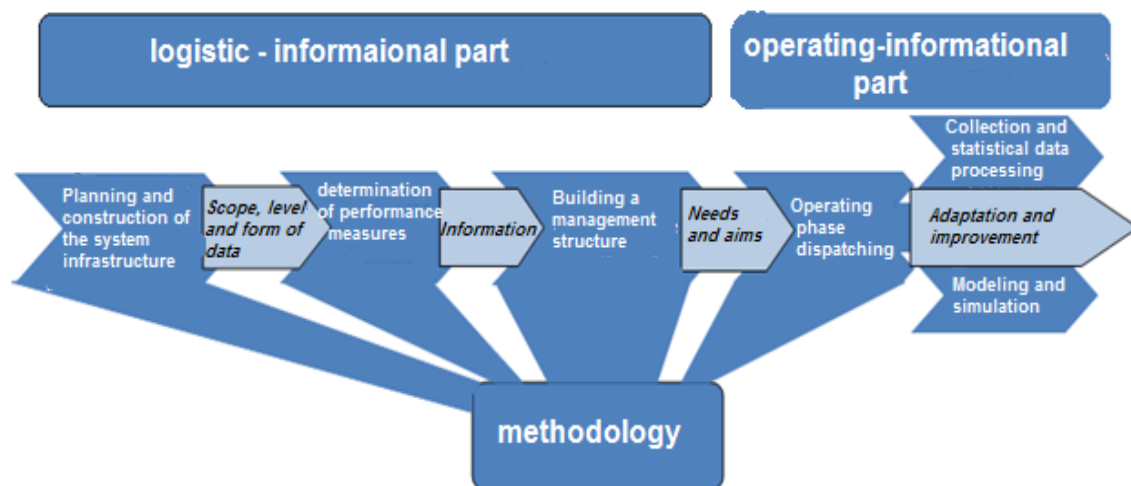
logistic - informaional part

operating-informational part

Collection and statistical data processing

Planning and construction of the system infrastructure

Scope, level and form of data

determination of performance measures

Information

Building a management structure

Needs and aims

Operating phase dispatching

Adaptation and improvement

Modeling and simulation

methodology